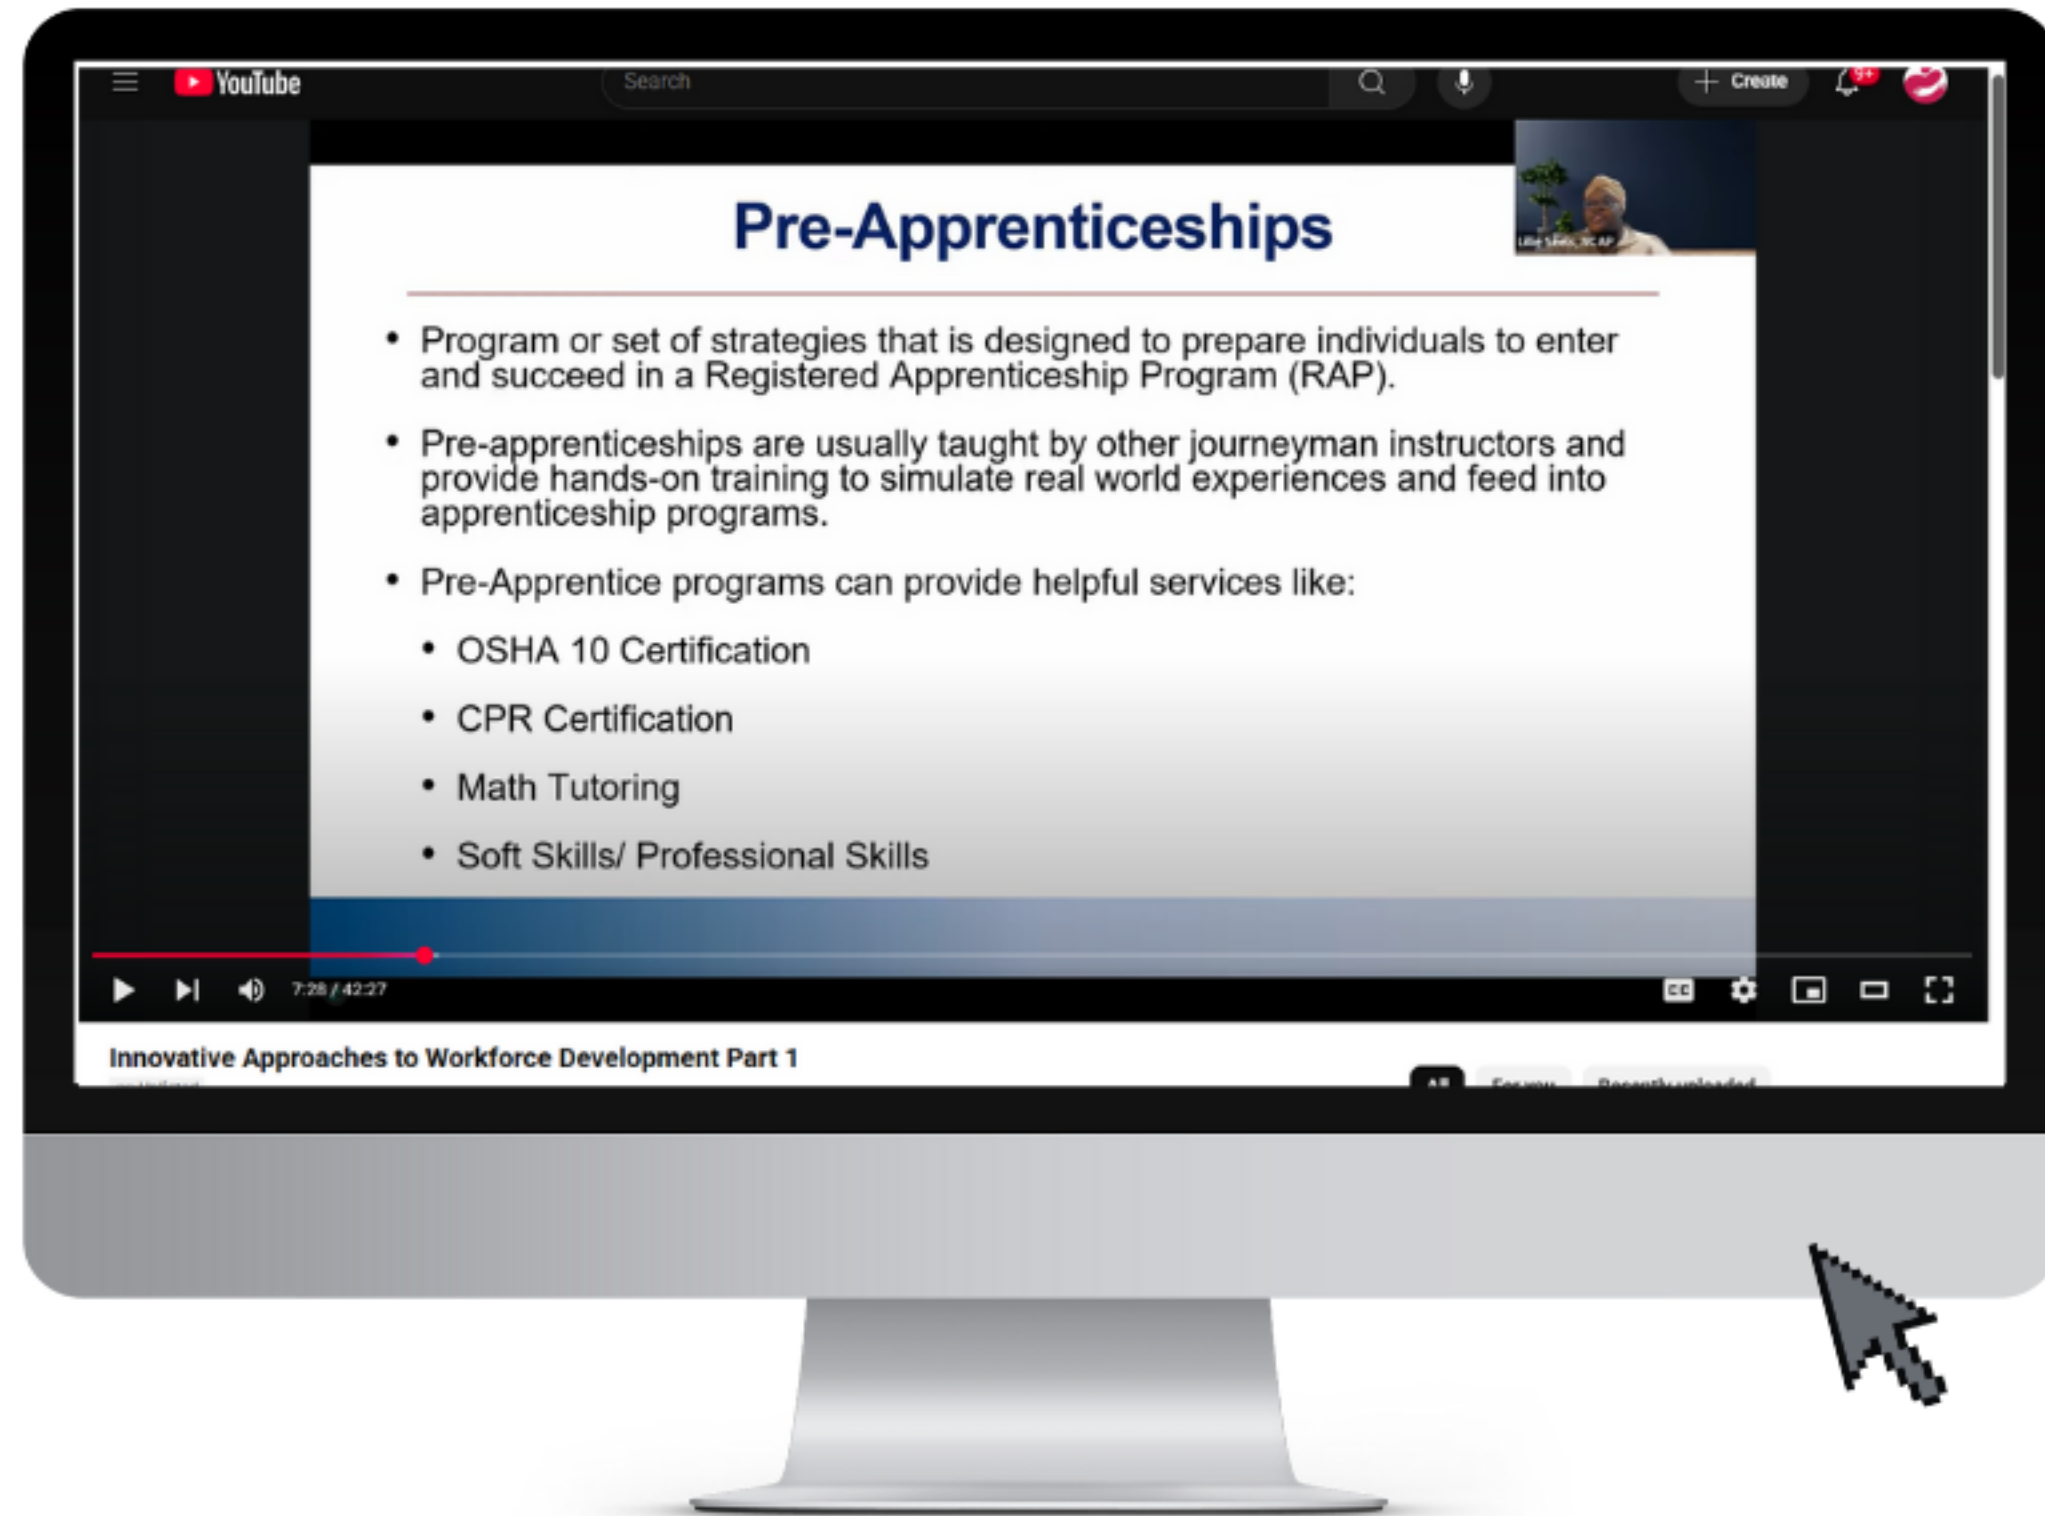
YouTube

Search

Create

9+

Pre-Apprenticeships

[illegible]

• Program or set of strategies that is designed to prepare individuals to enter and succeed in a Registered Apprenticeship Program (RAP).

• Pre-apprenticeships are usually taught by other journeyman instructors and provide hands-on training to simulate real world experiences and feed into apprenticeship programs.

• Pre-Apprentice programs can provide helpful services like:

• OSHA 10 Certification

• CPR Certification

• Math Tutoring

• Soft Skills/ Professional Skills

7:28 / 42:27

CC

Innovative Approaches to Workforce Development Part 1

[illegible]

All

For you

Recently uploaded